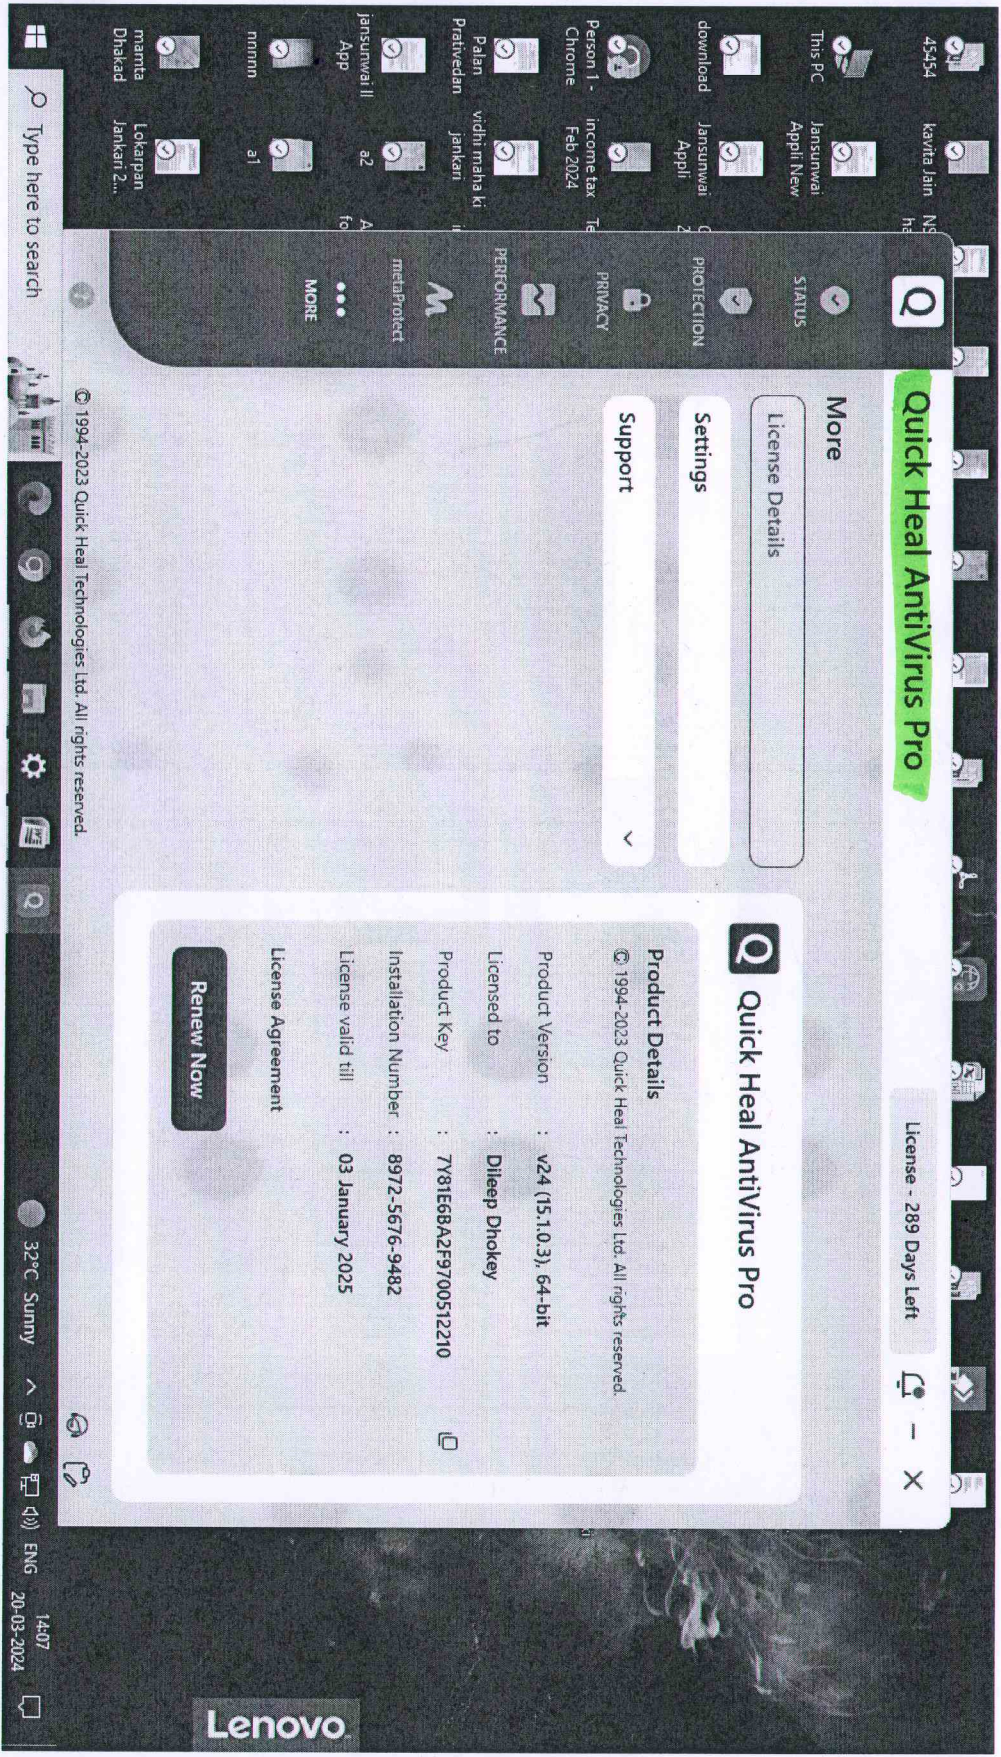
45454
kavita Jain
This PC
Jansunwai Appli New
download
Jansunwai Appli
Person 1 - Chrome
income tax Feb 2024
Palan Prativedan
vidhi maha ki jankari
jansunwai ll App
a2
mmm
a1
mamta Dhakad
Lokarpan Jankari 2...

Quick Heal AntiVirus Pro
License - 289 Days Left

STATUS
PROTECTION
PRIVACY
PERFORMANCE
metaProtect
MORE

More
License Details
Settings
Support

Quick Heal AntiVirus Pro
Product Details
© 1994-2023 Quick Heal Technologies Ltd. All rights reserved.

| | | |
|---|---|---|
| Product Version | : | v24 (15.1.0.3), 64-bit |
| Licensed to | : | Dileep Dhokey |
| Product Key | : | 7Y8IE6BA2F970051210 |
| Installation Number | : | 8972-5676-9482 |
| License valid till | : | 03 January 2025 |

License Agreement
Renew Now

© 1994-2023 Quick Heal Technologies Ltd. All rights reserved.

Type here to search
32°C Sunny
ENG
14:07
20-03-2024
Lenovo